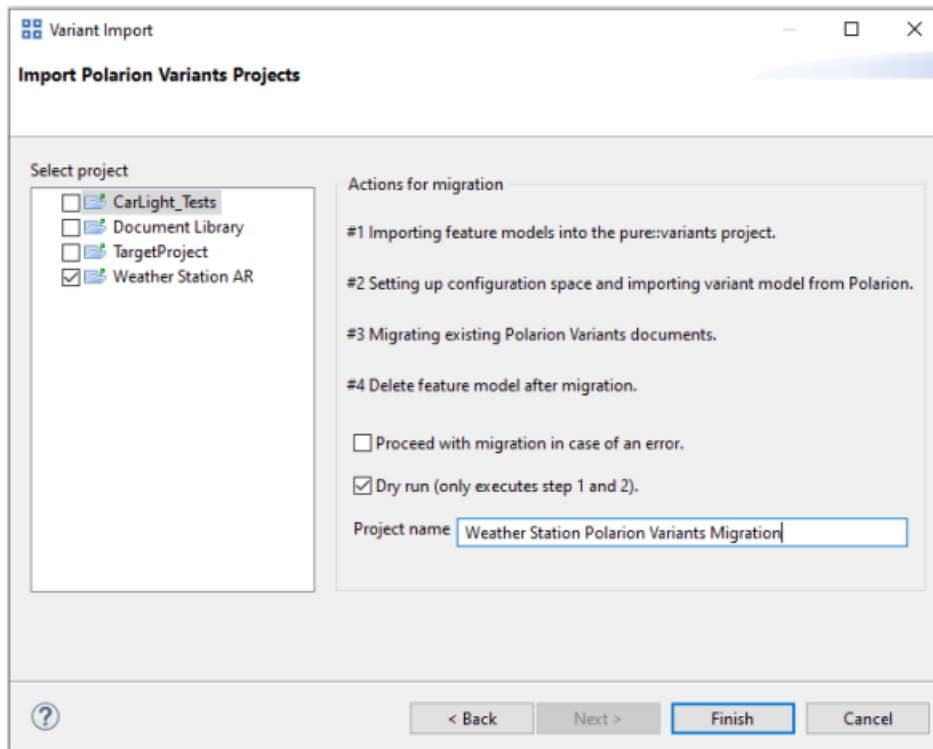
Variant Import

Import Polarion Variants Projects

Select project

CarLight_Tests
Document Library
TargetProject
Weather Station AR

Actions for migration

#1 Importing feature models into the pure::variants project.

#2 Setting up configuration space and importing variant model from Polarion.

#3 Migrating existing Polarion Variants documents.

#4 Delete feature model after migration.

Proceed with migration in case of an error.

Dry run (only executes step 1 and 2).

Project name Weather Station Polarion Variants Migration

< Back Next > Finish Cancel